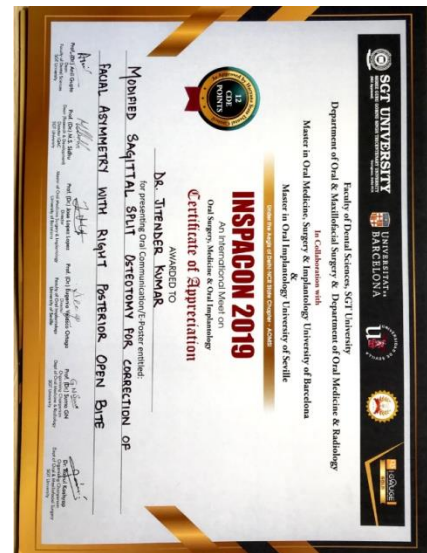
SGT UNIVERSITY

UNIVERSITAT DE BARCELONA

Faculty of Dental Sciences, SGT University

Department of Oral & Maxillofacial Surgery & Department of Oral Medicine & Radiology

In Collaboration with

Master in Oral Medicine, Surgery & Implantology University of Barcelona

&

Master in Oral Implantology University of Seville

Under the Aegis of Delhi NCR State Chapter - AOMSI

12 CDE POINTS

INSPACON 2019

An International Meet on Oral Surgery, Medicine & Oral Implantology

Certificate of Appreciation

AWARDED TO

DR. JITENDER KUMAR

for presenting Oral Communication/E-Poster entitled:

MODIFIED SAGITTAL SPLIT OSTEOTOMY FOR CORRECTION OF FACIAL ASYMMETRY WITH RIGHT POSTERIOR OPEN BITE

Prof. (Dr.) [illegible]

Prof. (Dr.) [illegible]

Prof. (Dr.) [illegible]

Prof. (Dr.) Eugenio Velasco Ortega

Prof. (Dr.) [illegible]

Dr. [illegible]